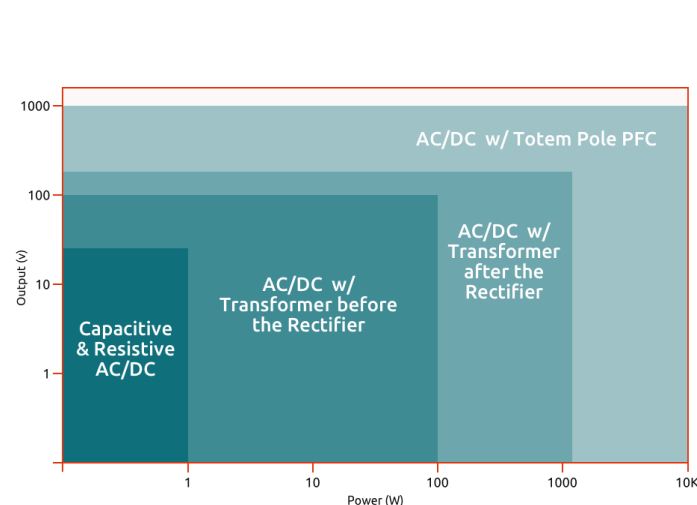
1000

100

10

1

Output (v)

AC/DC w/ Totem Pole PFC

AC/DC w/ Transformer after the Rectifier

AC/DC w/ Transformer before the Rectifier

Capacitive & Resistive AC/DC

1

10

100

1000

10K

Power (W)